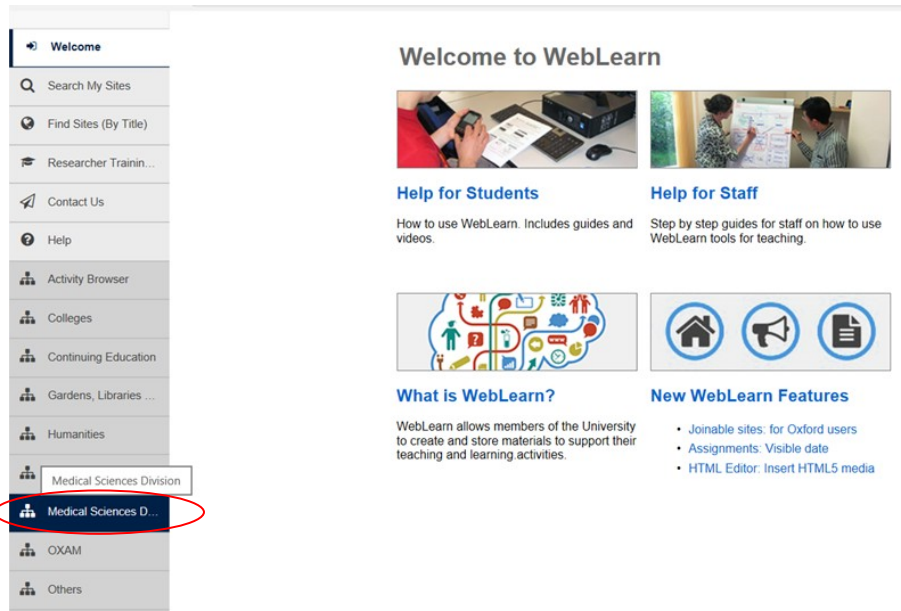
Welcome
Search My Sites
Find Sites (By Title)
Researcher Trainin...
Contact Us
Help
Activity Browser
Colleges
Continuing Education
Gardens, Libraries ...
Humanities
Medical Sciences Division
Medical Sciences D...
OXAM
Others

Welcome to WebLearn

Help for Students

How to use WebLearn. Includes guides and videos.

Help for Staff

Step by step guides for staff on how to use WebLearn tools for teaching.

What is WebLearn?

WebLearn allows members of the University to create and store materials to support their teaching and learning.activities.

New WebLearn Features

- Joinable sites: for Oxford users
- Assignments: Visible date
- HTML Editor: Insert HTML5 media